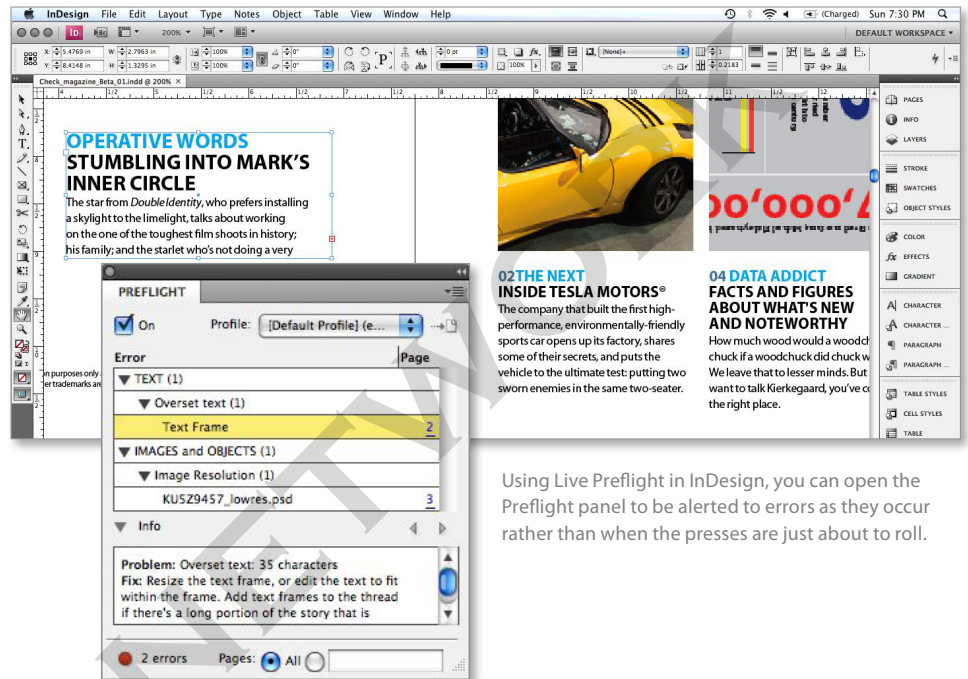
InDesign File Edit Layout Type Notes Object Table View Window Help

(Charged) Sun 7:30 PM

200%

DEFAULT WORKSPACE

X: 5.4769 in W: 2.7963 in
Y: 8.4148 in H: 1.3295 in

100% 100% 0° 0° 0 pt 100% [None]+ 1 0.2183

Check_magazine_Beta_01.indd @ 200%

OPERATIVE WORDS
STUMBLING INTO MARK'S INNER CIRCLE
The star from *Double Identity*, who prefers installing a skylight to the limelight, talks about working on the one of the toughest film shoots in history; his family; and the starlet who's not doing a very

on purposes only.
er trademarks are

PREFLIGHT

On Profile: [Default Profile] (e...

| Error | Page |
|---|---|
| ▼ TEXT (1) | |
| ▼ Overset text (1) | |
| Text Frame | 2 |
| ▼ IMAGES and OBJECTS (1) | |
| ▼ Image Resolution (1) | |
| KUSZ9457_lowres.psd | 3 |

▼ Info

Problem: Overset text: 35 characters
Fix: Resize the text frame, or edit the text to fit within the frame. Add text frames to the thread if there's a long portion of the story that is

2 errors Pages: All

oo'ooo'

02 THE NEXT
INSIDE TESLA MOTORS®
The company that built the first high-performance, environmentally-friendly sports car opens up its factory, shares some of their secrets, and puts the vehicle to the ultimate test: putting two sworn enemies in the same two-seater.

04 DATA ADDICT
FACTS AND FIGURES ABOUT WHAT'S NEW AND NOTEWORTHY
How much wood would a woodch chuck if a woodchuck did chuck w We leave that to lesser minds. But want to talk Kierkegaard, you've c the right place.

PAGES
INFO
LAYERS
STROKE
SWATCHES
OBJECT STYLES
COLOR
EFFECTS
GRADIENT
CHARACTER
CHARACTER ...
PARAGRAPH
PARAGRAPH ...
TABLE STYLES
CELL STYLES
TABLE

Using Live Preflight in InDesign, you can open the Preflight panel to be alerted to errors as they occur rather than when the presses are just about to roll.

LETWORK